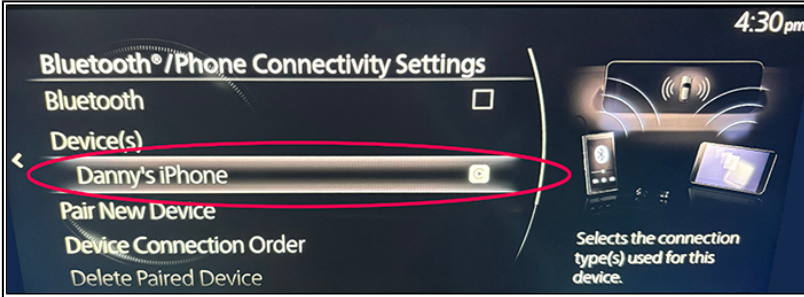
4:30pm

Bluetooth®/Phone Connectivity Settings

Bluetooth

Device(s)

Danny's iPhone

Pair New Device

Device Connection Order

Delete Paired Device

Selects the connection type(s) used for this device.